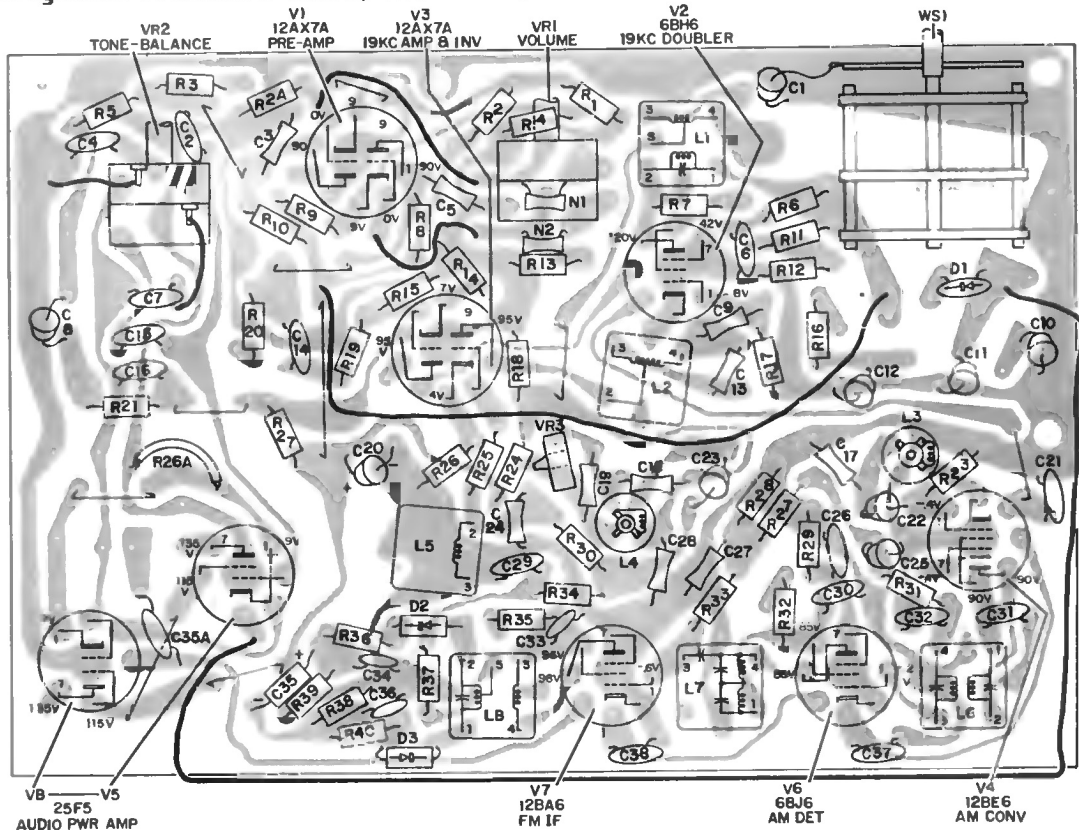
VR2
TONE-BALANCE

V1
12AX7A
PRE-AMP

V3
12AX7A
19KC AMP & INV

VR1
VOLUME

V2
6BH6
19KC DOUBLER

WS1

R5 C4 C2 R3 R2A C3 R9 R10 R8 C5 R2 R14 R1 N1 L1 R7 N2 R13 R6 R11 R12 C6 C1

0V 9 90 90V 0V 9V 120V 42V 8V 7V 95V 95 V 4V

C8 C7 C18 C16 R20 C14 R19 R15 R16 R18 L2 C9 C13 R17 R16 D1 C10 C11 C12

R21 R27 R26A C20 R26 R25 R24 VR3 C19 C18 C23 C17 L3 R3 C21

L5 C24 L4 R30 C29 C28 C27 R28 R27 R29 C26 C22 C25 R31 C32 C31 C30

135V 115V 9V 115V 135V C35A

R36 D2 R35 R34 C33 R33 R32 -4V 90V 90V

C35 R39 C34 R37 C36 R38 R4C D3 L8 C38 L7 C37 L6

96V 96V -5V 85V 88V

V8 — V5
25F5
AUDIO PWR AMP

V7
12BA6
FM IF

V6
6BJ6
AM DET

V4
12BE6
AM CONV